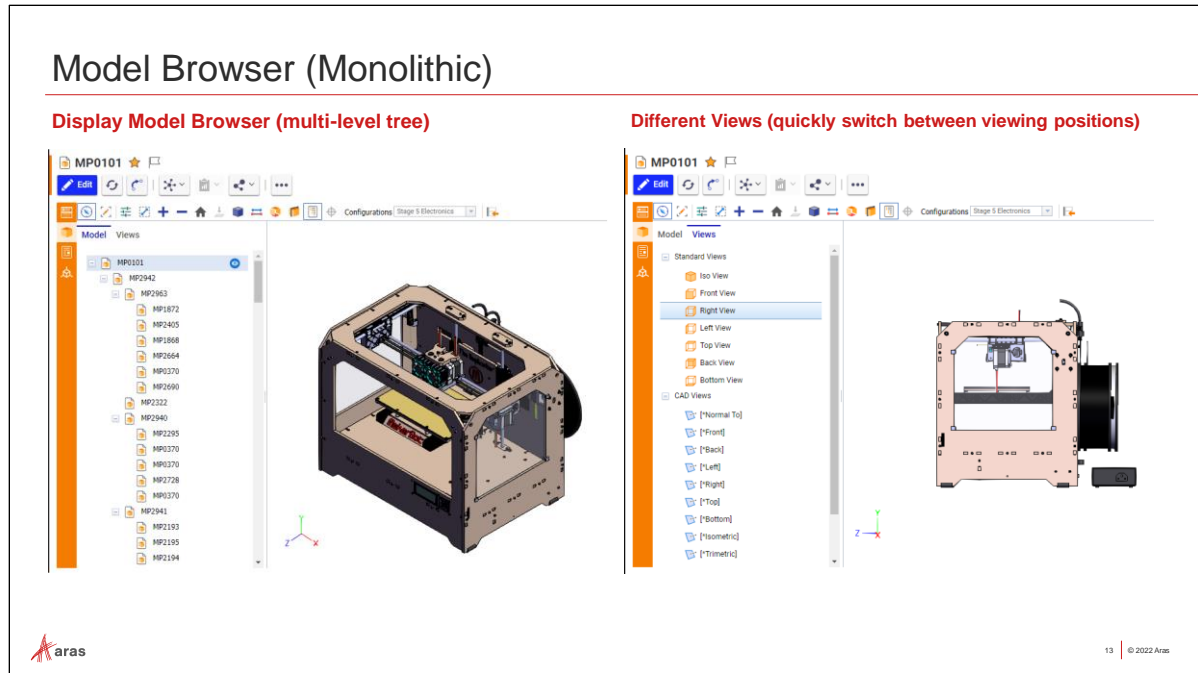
Model Browser (Monolithic)

Display Model Browser (multi-level tree)

MP0101

Edit

Configurations Stage 5 Electronics

Model Views

MP0101
MP2942
MP2963
MP1872
MP2405
MP1868
MP2664
MP0370
MP2690
MP2322
MP2940
MP2295
MP0370
MP0370
MP2728
MP0370
MP2941
MP2193
MP2195
MP2194

Different Views (quickly switch between viewing positions)

MP0101

Edit

Configurations Stage 5 Electronics

Model Views

Standard Views
Iso View
Front View
Right View
Left View
Top View
Back View
Bottom View
CAD Views
[*Normal To]
[*Front]
[*Back]
[*Left]
[*Right]
[*Top]
[*Bottom]
[*Isometric]
[*Trimetric]

aras

13 © 2022 Aras